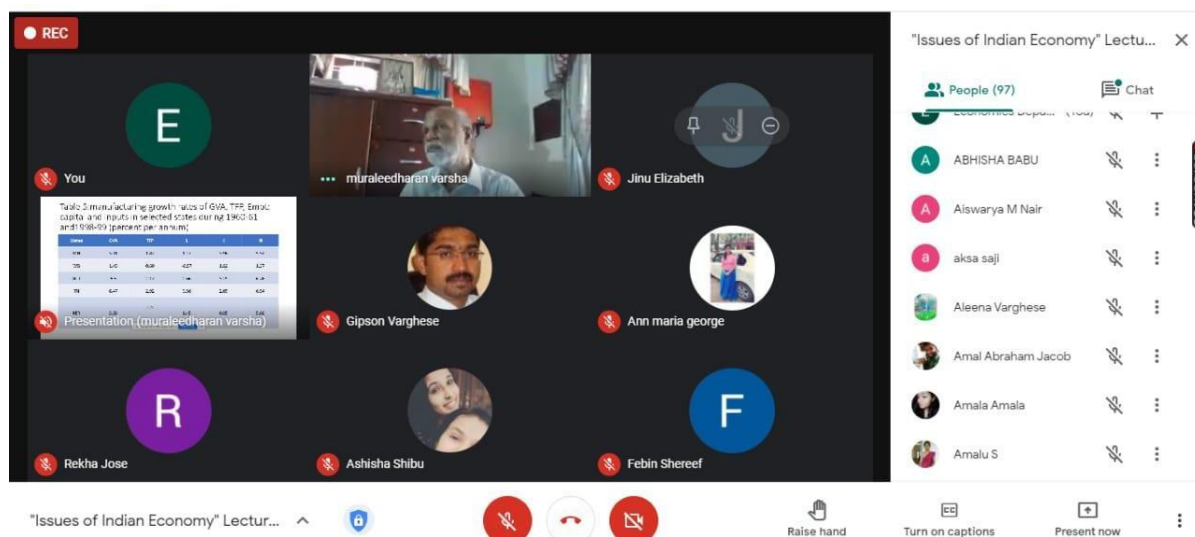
REC

E
You

muraleedharan varsha

Jinu Elizabeth

Table 5 manufacturing growth rates of GVA, TFP, Emoloyment capital and inputs in selected states during 1960-61 and 1998-99 (percent per annum)

Presentation (muraleedharan varsha)

Gipson Varghese

Ann maria george

R
Rekha Jose

Ashisha Shibu

F
Febin Shereef

"Issues of Indian Economy" Lectu...

People (97)
Chat

Economics Depa... (You)

A ABHISHA BABU
A Aiswarya M Nair
a aksa saji
Aleena Varghese
Amal Abraham Jacob
Amala Amala
Amalu S

"Issues of Indian Economy" Lectur...

Raise hand
Turn on captions
Present now